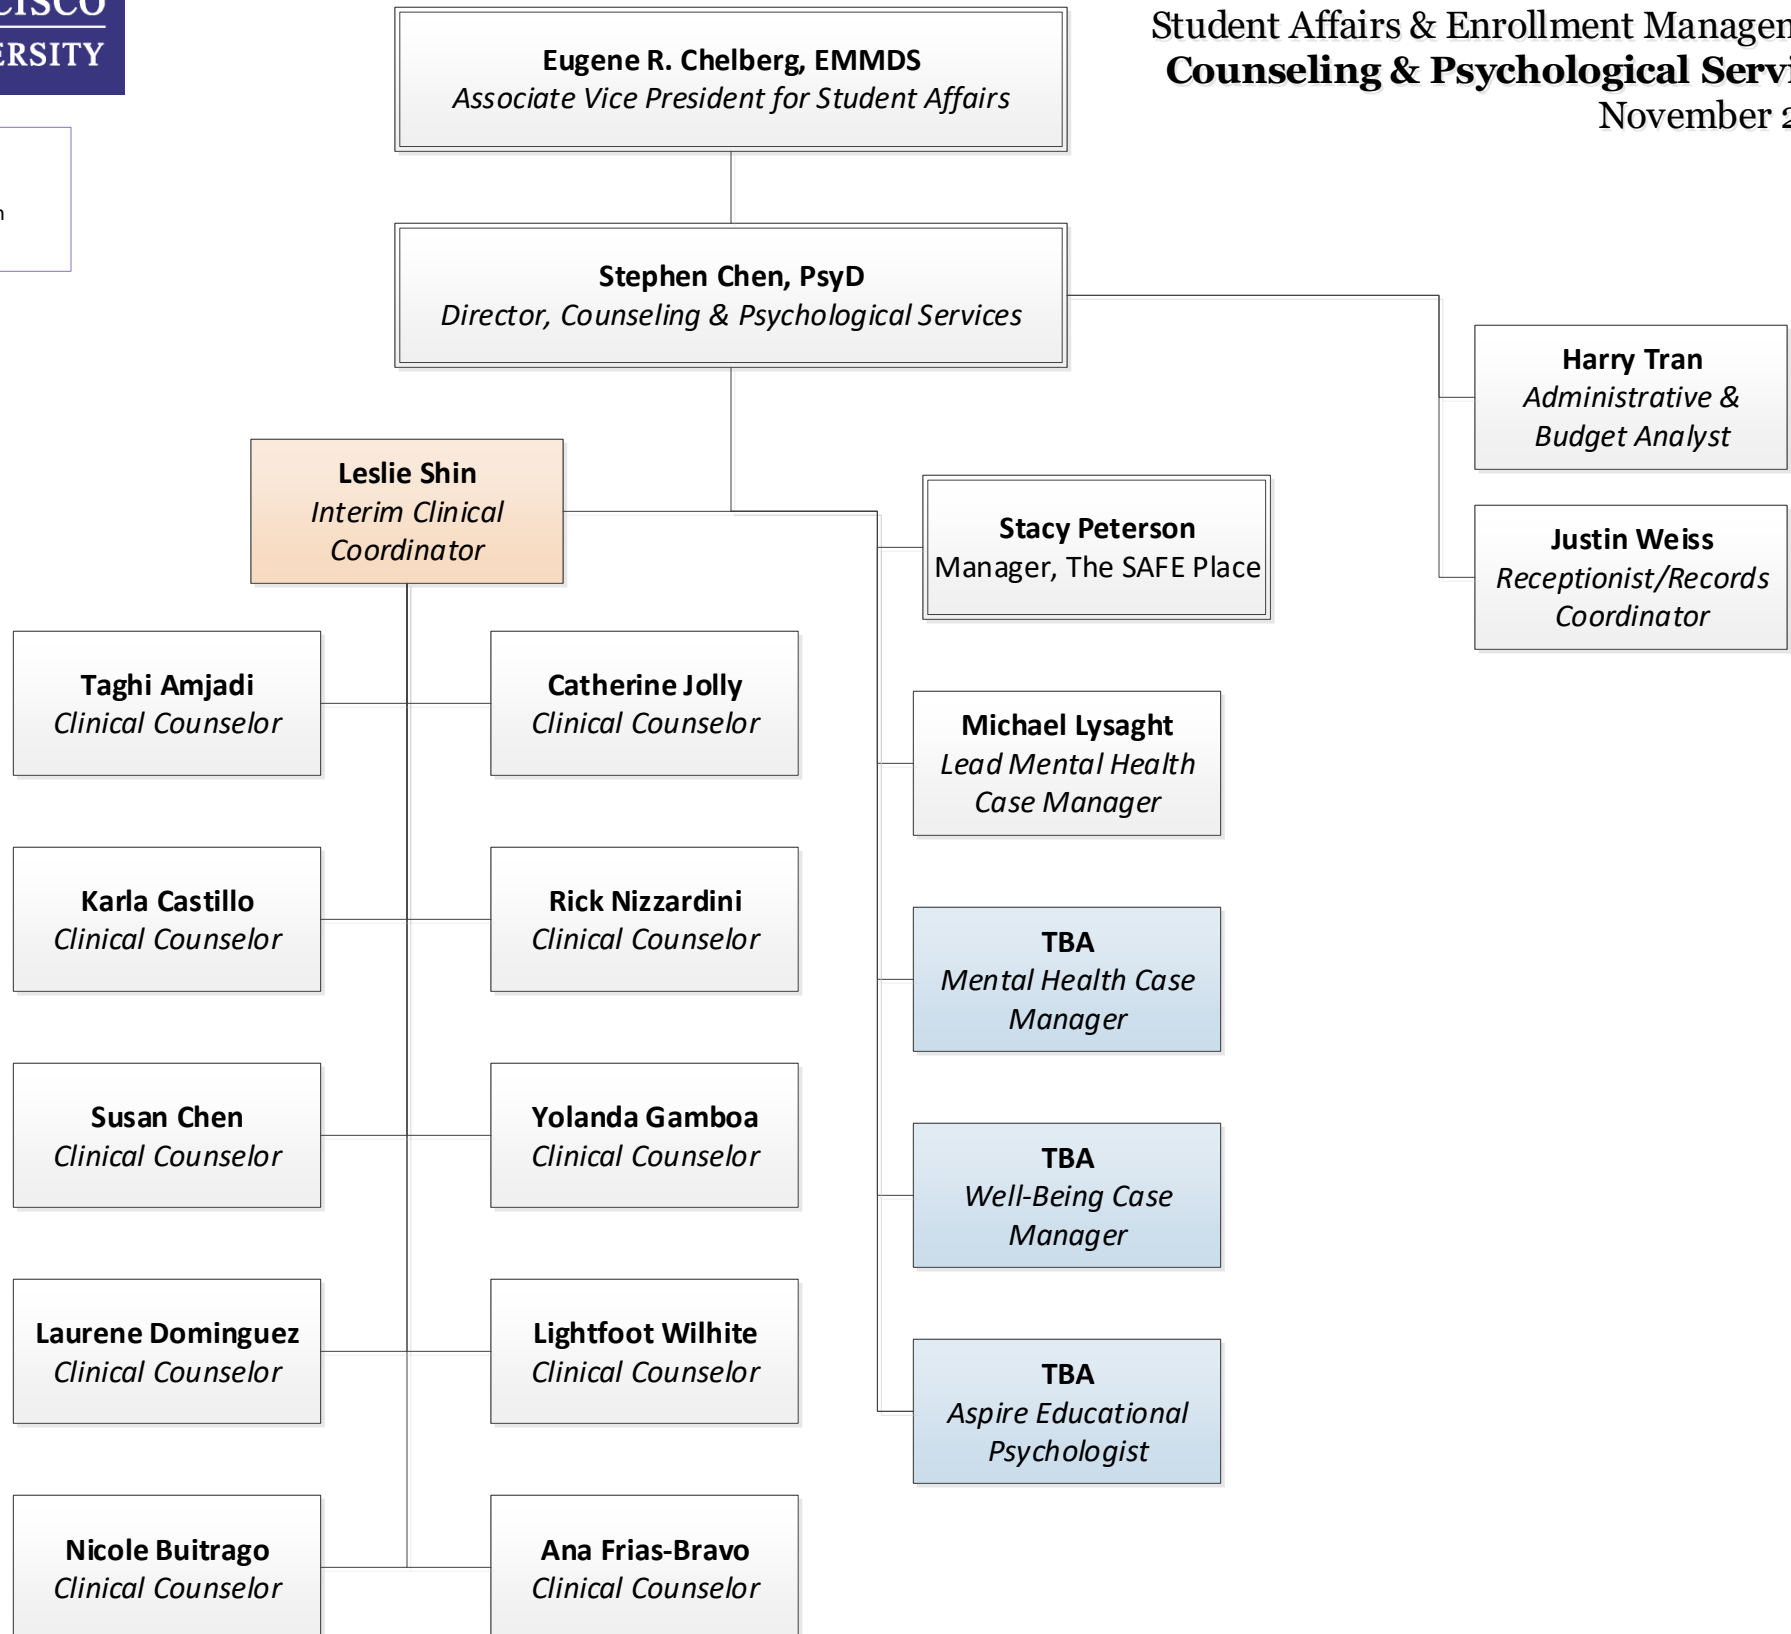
CISCO
ERSITY

Student Affairs & Enrollment Managen
Counseling & Psychological Servi
November 2

Eugene R. Chelberg, EMMDS
Associate Vice President for Student Affairs

Stephen Chen, PsyD
Director, Counseling & Psychological Services

Harry Tran
Administrative & Budget Analyst

Justin Weiss
Receptionist/Records Coordinator

Leslie Shin
Interim Clinical Coordinator

Stacy Peterson
Manager, The SAFE Place

Taghi Amjadi
Clinical Counselor

Catherine Jolly
Clinical Counselor

Michael Lysaght
Lead Mental Health Case Manager

Karla Castillo
Clinical Counselor

Rick Nizzardini
Clinical Counselor

TBA
Mental Health Case Manager

Susan Chen
Clinical Counselor

Yolanda Gamboa
Clinical Counselor

TBA
Well-Being Case Manager

Laurene Dominguez
Clinical Counselor

Lightfoot Wilhite
Clinical Counselor

TBA
Aspire Educational Psychologist

Nicole Buitrago
Clinical Counselor

Ana Frias-Bravo
Clinical Counselor